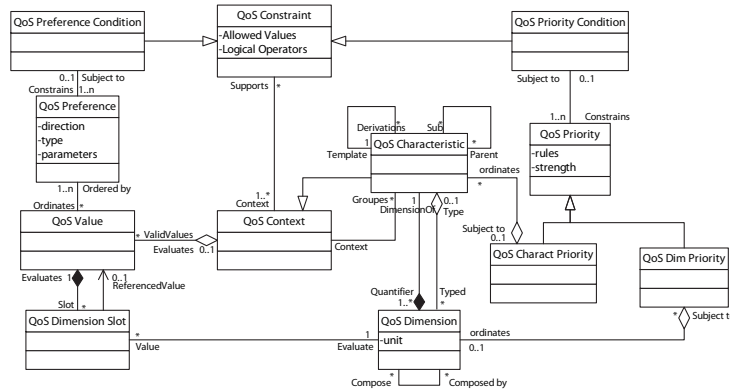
QoS Preference Condition

QoS Constraint
-Allowed Values
-Logical Operators

QoS Priority Condition

0..1 Subject to
Constrains 1..n

Subject to 0..1

QoS Preference
-direction
-type
-parameters

Supports *

1..n Constrains

QoS Priority
-rules
-strength

Derivations * Sub *

1 Template

QoS Characteristic

* Parent

ordinates *

1..n Ordered by
Ordinates *

QoS Value

* ValidValues
Evaluates 0..1

1..* Context

QoS Context

Groupes *
1 DimensionOf
0..1 Type

Context

Subject to 0..1

QoS Charact Priority

QoS Dim Priority

Evaluates 1
0..1 ReferencedValue
Slot *

Quantifier 1..*
Typed *

QoS Dimension Slot

* Value

1 Evaluate

QoS Dimension
-unit

ordinates 0..1

* Subject t

Compose * * Composed by